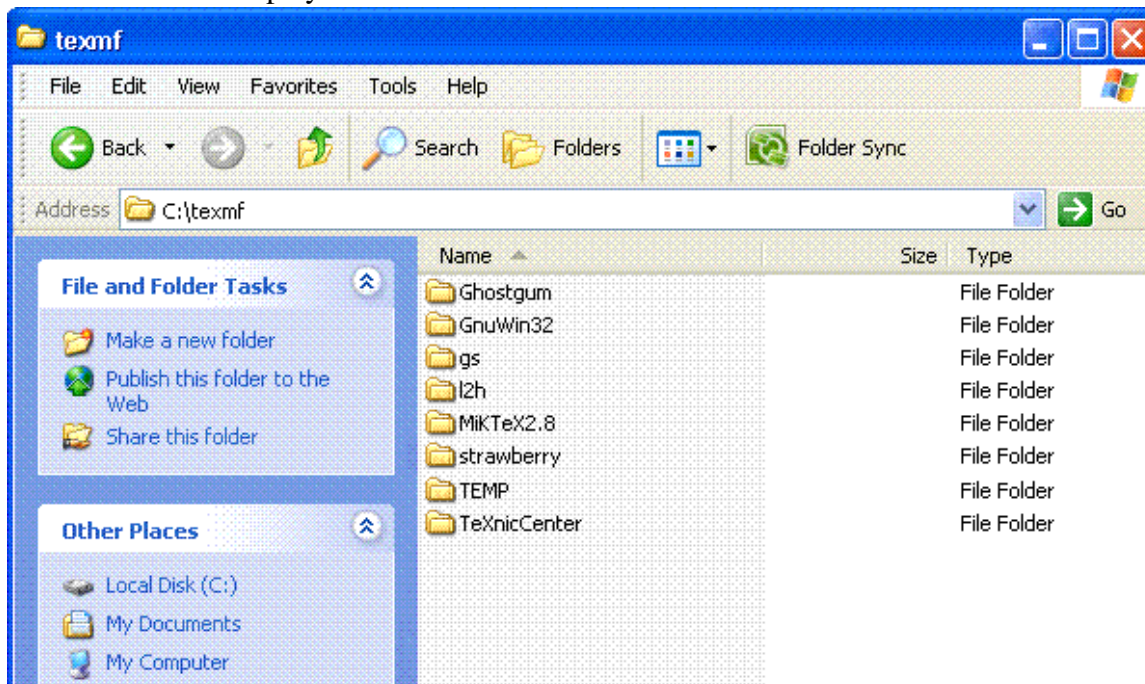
texmf

File Edit View Favorites Tools Help

Back Search Folders Folder Sync

Address C:\texmf Go

File and Folder Tasks

Make a new folder

Publish this folder to the Web

Share this folder

Other Places

Local Disk (C:)

My Documents

My Computer

| Name | Size | Type |
|---|---|---|
| Ghostgum | | File Folder |
| GnuWin32 | | File Folder |
| gs | | File Folder |
| l2h | | File Folder |
| MiKTeX2.8 | | File Folder |
| strawberry | | File Folder |
| TEMP | | File Folder |
| TeXnicCenter | | File Folder |